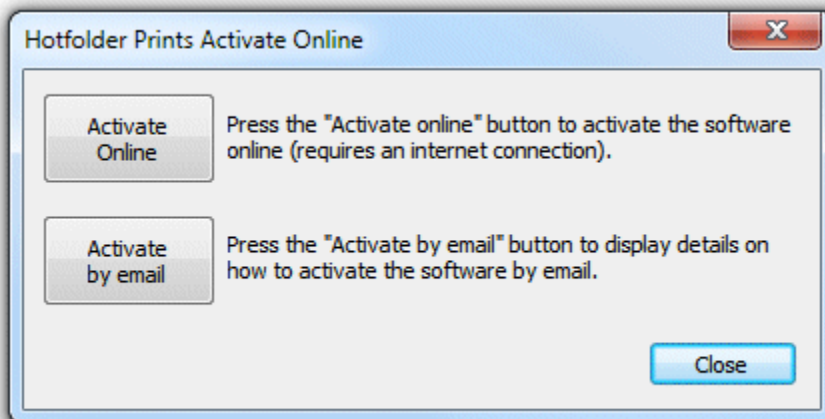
Hotfolder Prints Activate Online

X

Activate Online

Press the "Activate online" button to activate the software online (requires an internet connection).

Activate by email

Press the "Activate by email" button to display details on how to activate the software by email.

Close